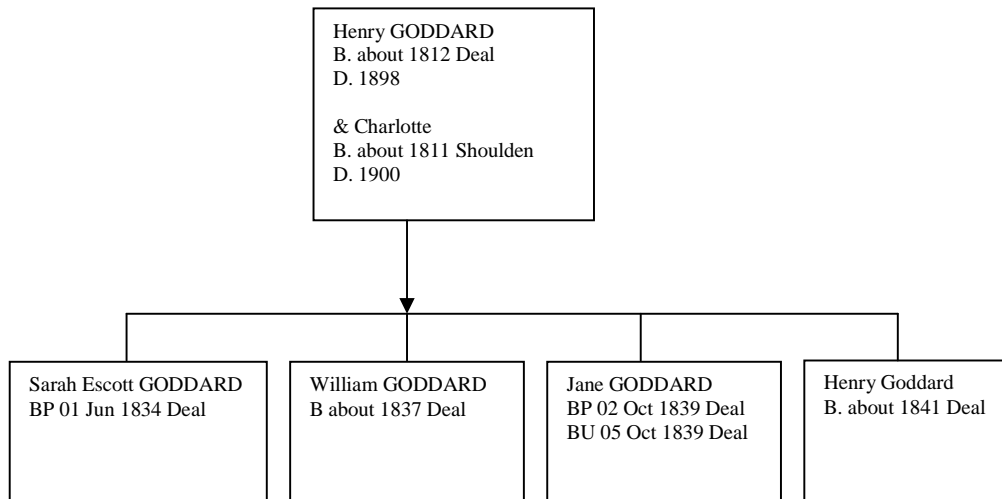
Henry GODDARD
B. about 1812 Deal
D. 1898

& Charlotte
B. about 1811 Shoulden
D. 1900

Sarah Escott GODDARD
BP 01 Jun 1834 Deal

William GODDARD
B about 1837 Deal

Jane GODDARD
BP 02 Oct 1839 Deal
BU 05 Oct 1839 Deal

Henry Goddard
B. about 1841 Deal